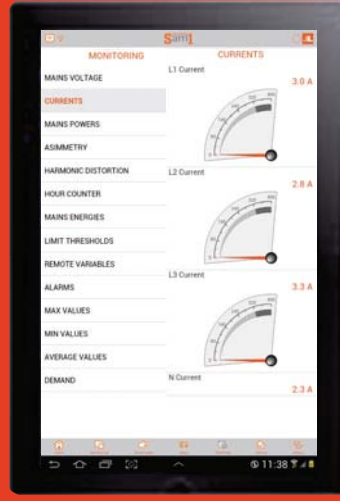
Sam1
MONITORING
CURRENTS
MAINS VOLTAGE
CURRENTS
MAINS POWERS
ASIMMETRY
HARMONIC DISTORTION
HOUR COUNTER
MAINS ENERGIES
LIMIT THRESHOLDS
REMOTE VARIABLES
ALARMS
MAX VALUES
MIN VALUES
AVERAGE VALUES
DEMAND
L1 Current
3.0 A
L2 Current
2.8 A
L3 Current
3.3 A
N Current
2.3 A
11:38